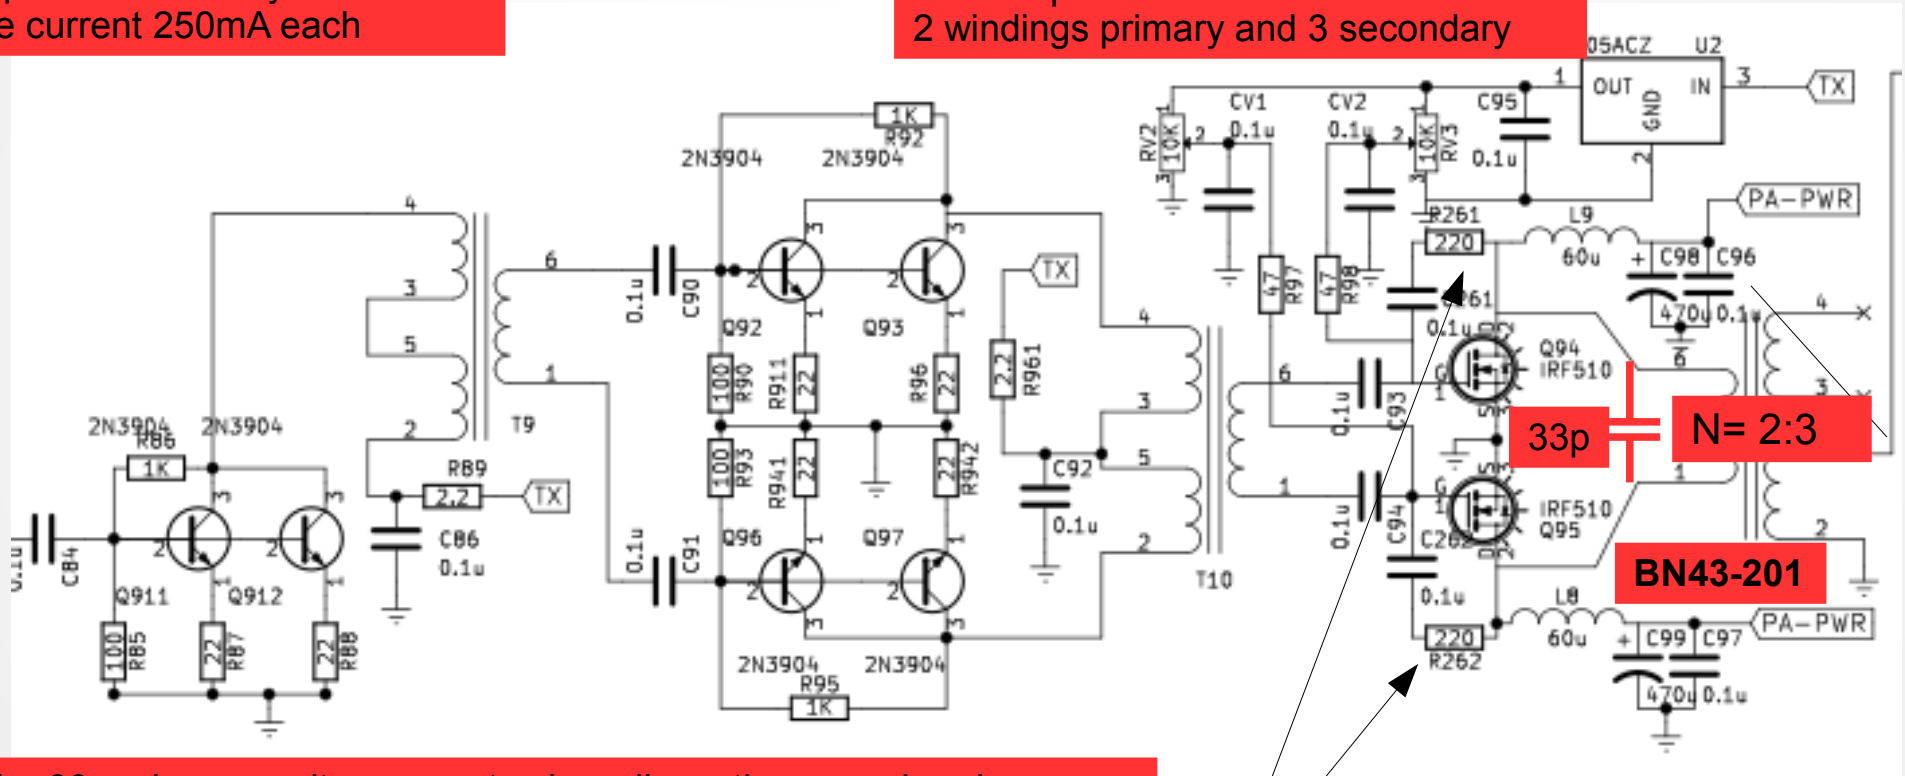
e current 250mA each

2 windings primary and 3 secondary

05ACZ U2
OUT IN GND
1 3 2
TX
CV1 0.1u
CV2 0.1u
C95 0.1u
RV2 10K
RV3 10K
R261 220
L9 60u
PA-PWR
C98 C96 470u 0.1u
R97 47
R98 47
C261 0.1u
Q94 IRF510
Q95 IRF510
33p
N= 2:3
BN43-201
C93 0.1u
C94 0.1u
C262 0.1u
L8 60u
PA-PWR
C99 C97 470u 0.1u
R262 220
T10
TX
R961 2.2
C92 0.1u
1K R92
2N3904 2N3904
Q92 Q93
C90 0.1u
R90 100
R911 22
R96 22
R93 100
R941 22
R942 22
C91 0.1u
Q96 Q97
2N3904 2N3904
R95 1K
T9
2N3904 2N3904
R86 1K
R89 2.2
TX
C86 0.1u
C84 0.1u
Q911 Q912
R85 100
R87 22
R88 22